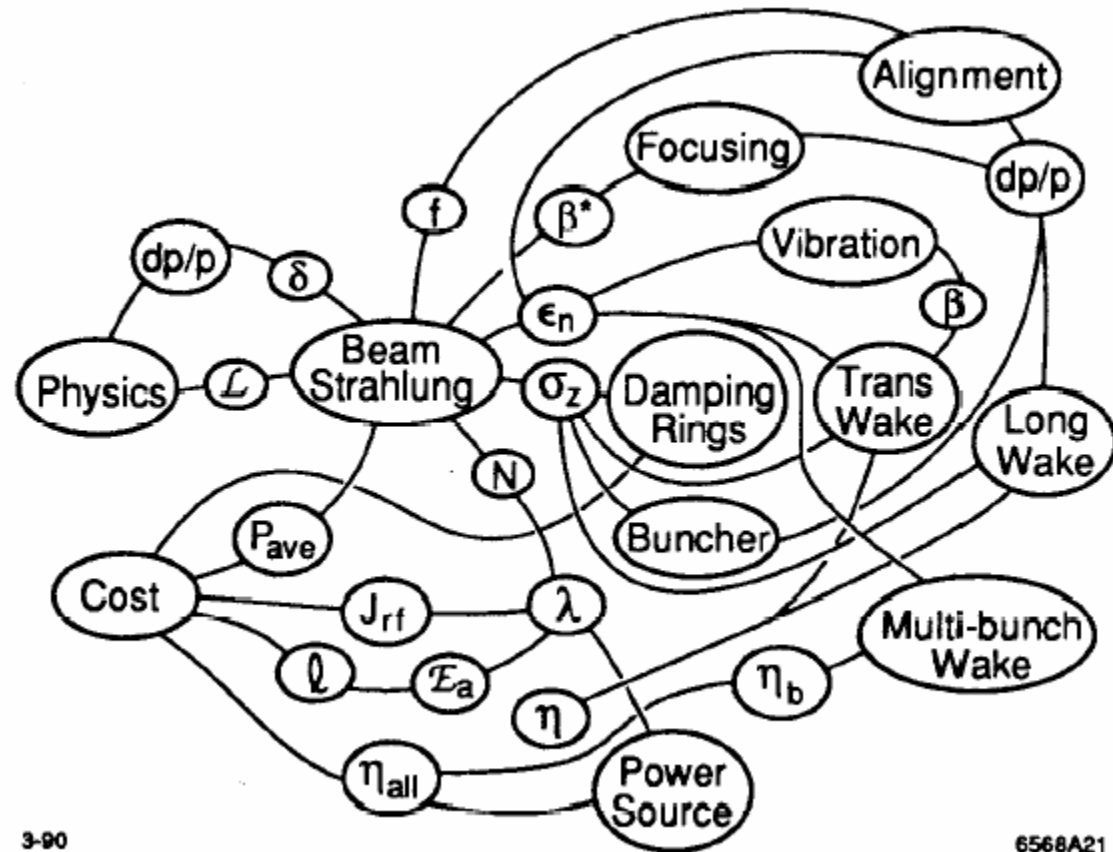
Alignment

Focusing

dp/p

f

$\beta^*$

Vibration

dp/p

$\delta$

$\epsilon_n$

$\beta$

Physics

$\mathcal{L}$

Beam Strahlung

$\sigma_z$

Damping Rings

Trans Wake

Long Wake

N

Buncher

$P_{ave}$

Cost

$J_{rf}$

$\lambda$

Multi-bunch Wake

$\ell$

$\mathcal{E}_a$

$\eta_b$

$\eta$

$\eta_{all}$

Power Source

3-90

6568A21